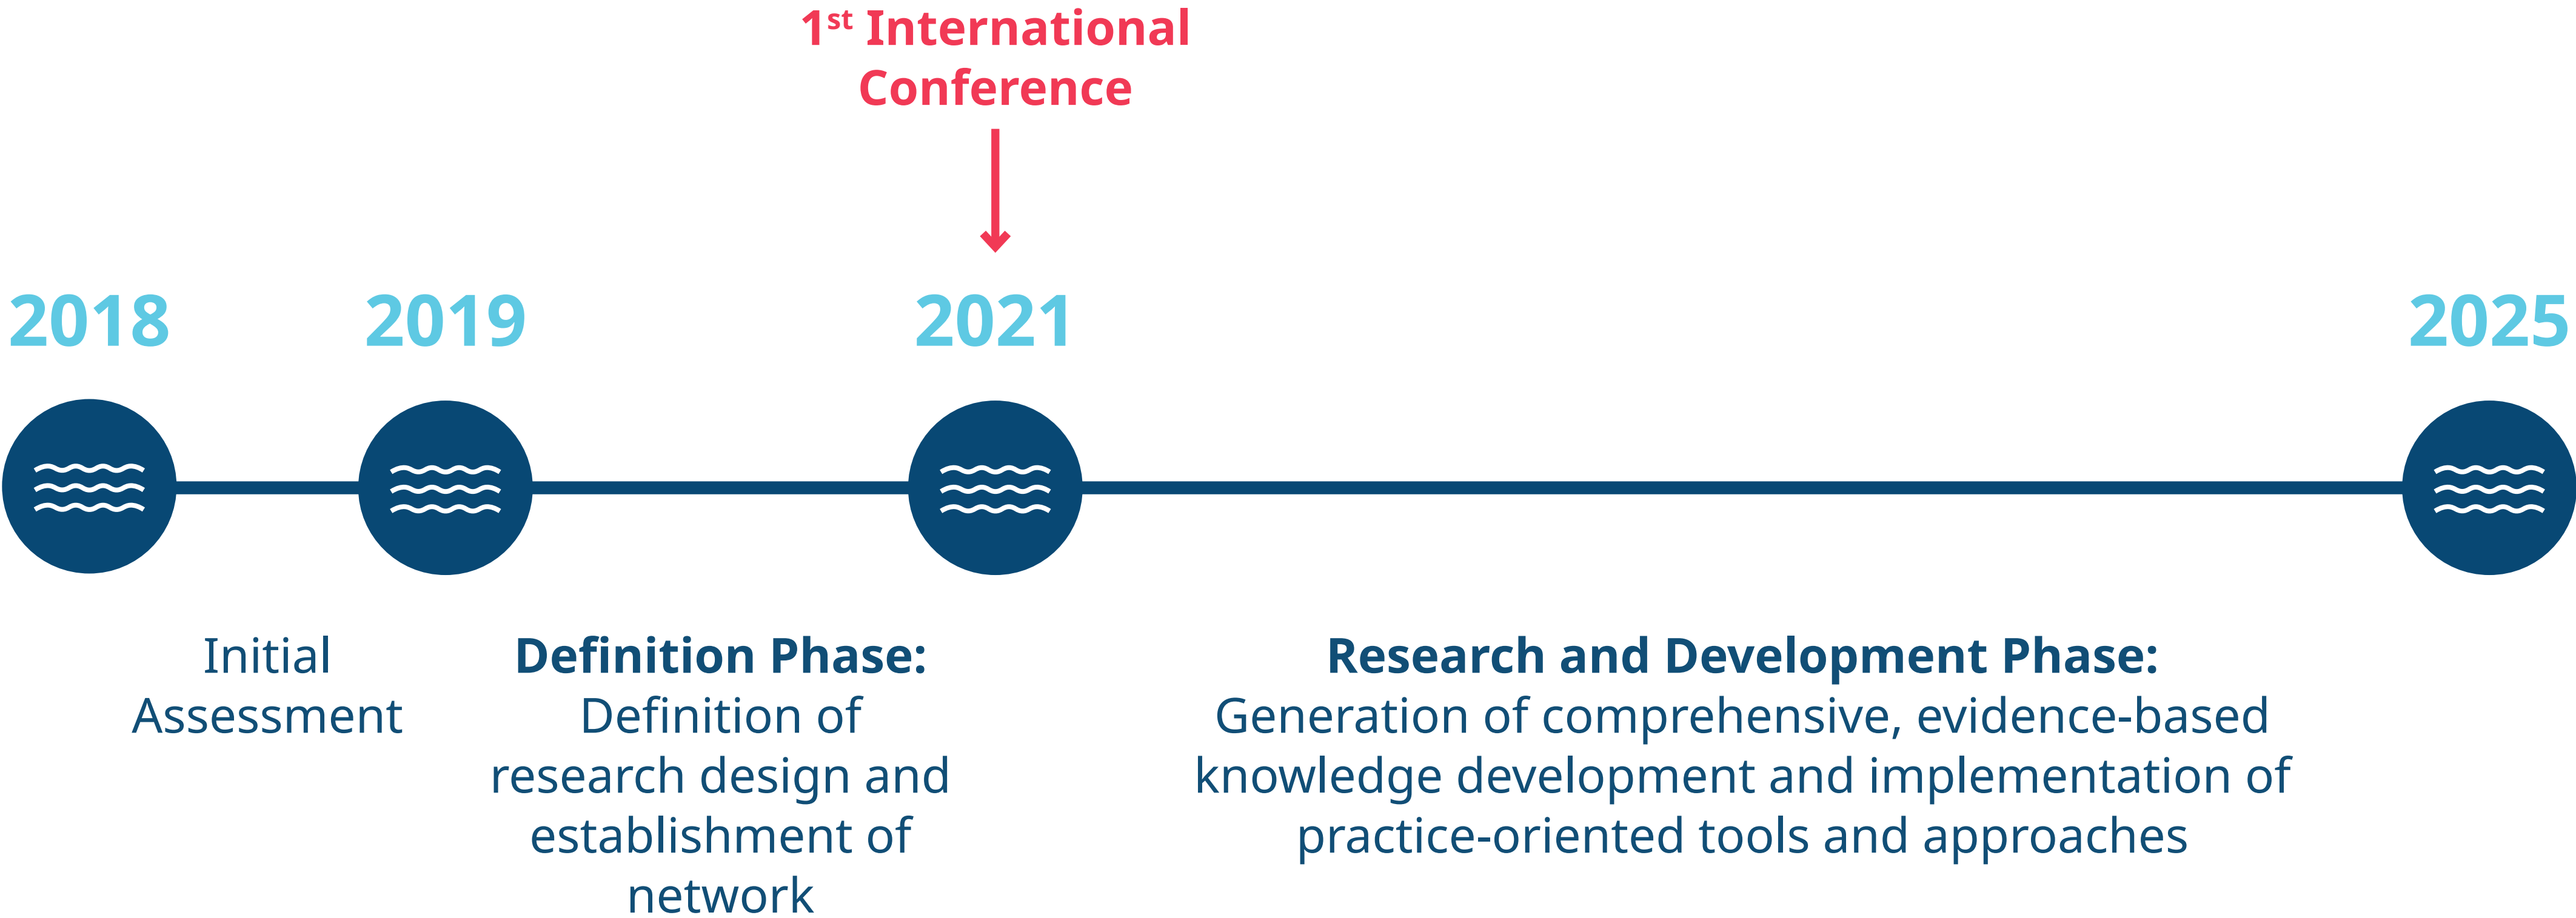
1$^{st}$ International Conference

2018

2019

2021

2025

Initial Assessment

**Definition Phase:** Definition of research design and establishment of network

**Research and Development Phase:** Generation of comprehensive, evidence-based knowledge development and implementation of practice-oriented tools and approaches